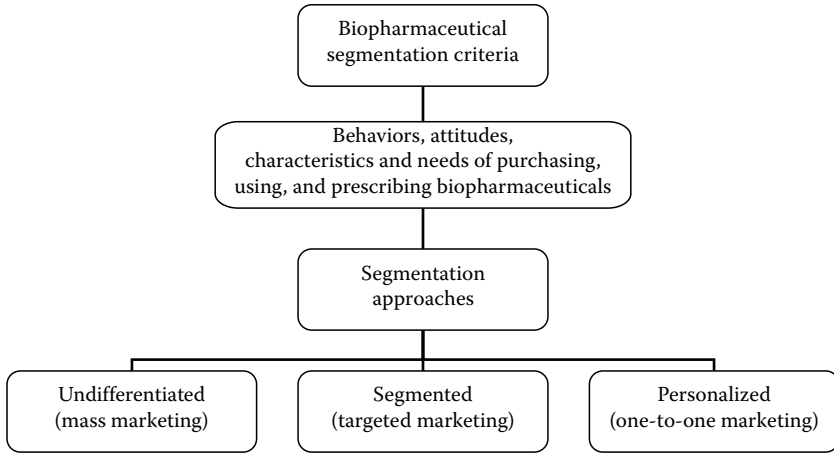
Biopharmaceutical segmentation criteria

Behaviors, attitudes, characteristics and needs of purchasing, using, and prescribing biopharmaceuticals

Segmentation approaches

Undifferentiated (mass marketing)

Segmented (targeted marketing)

Personalized (one-to-one marketing)